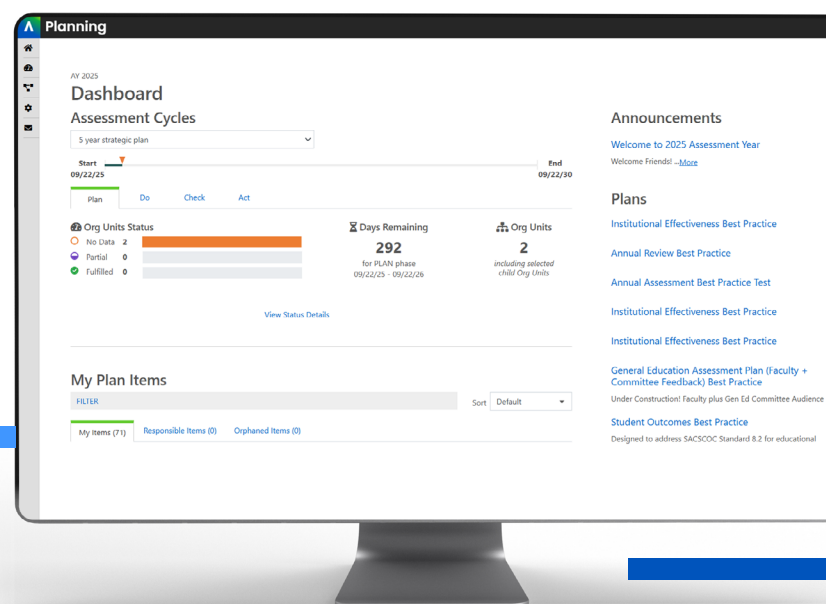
Planning

AY 2025

Dashboard

Assessment Cycles

5 year strategic plan

Start
09/22/25

End
09/22/30

Plan | Do | Check | Act

Org Units Status
No Data 2
Partial 0
Fulfilled 0

Days Remaining
292
for PLAN phase
09/22/25 - 09/22/26

Org Units
2
including selected child Org Units

View Status Details

My Plan Items

FILTER

Sort Default

My Items (71) | Responsible Items (0) | Orphaned Items (0)

Announcements

Welcome to 2025 Assessment Year
Welcome Friends! ...More

Plans

Institutional Effectiveness Best Practice

Annual Review Best Practice

Annual Assessment Best Practice Test

Institutional Effectiveness Best Practice

Institutional Effectiveness Best Practice

General Education Assessment Plan (Faculty + Committee Feedback) Best Practice
Under Construction! Faculty plus Gen Ed Committee Audience

Student Outcomes Best Practice
Designed to address SACSCOC Standard 8.2 for educational